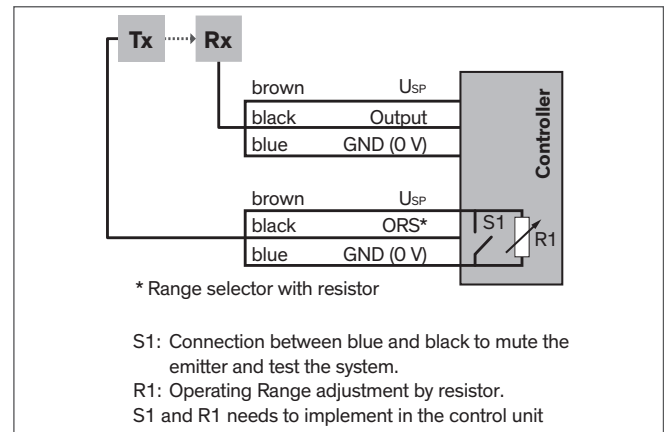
Tx Rx

brown $U_{SP}$
black Output
blue GND (0 V)

Controller

brown $U_{SP}$
black ORS*
blue GND (0 V)

S1
R1

* Range selector with resistor

S1: Connection between blue and black to mute the emitter and test the system.
R1: Operating Range adjustment by resistor.
S1 and R1 needs to implement in the control unit